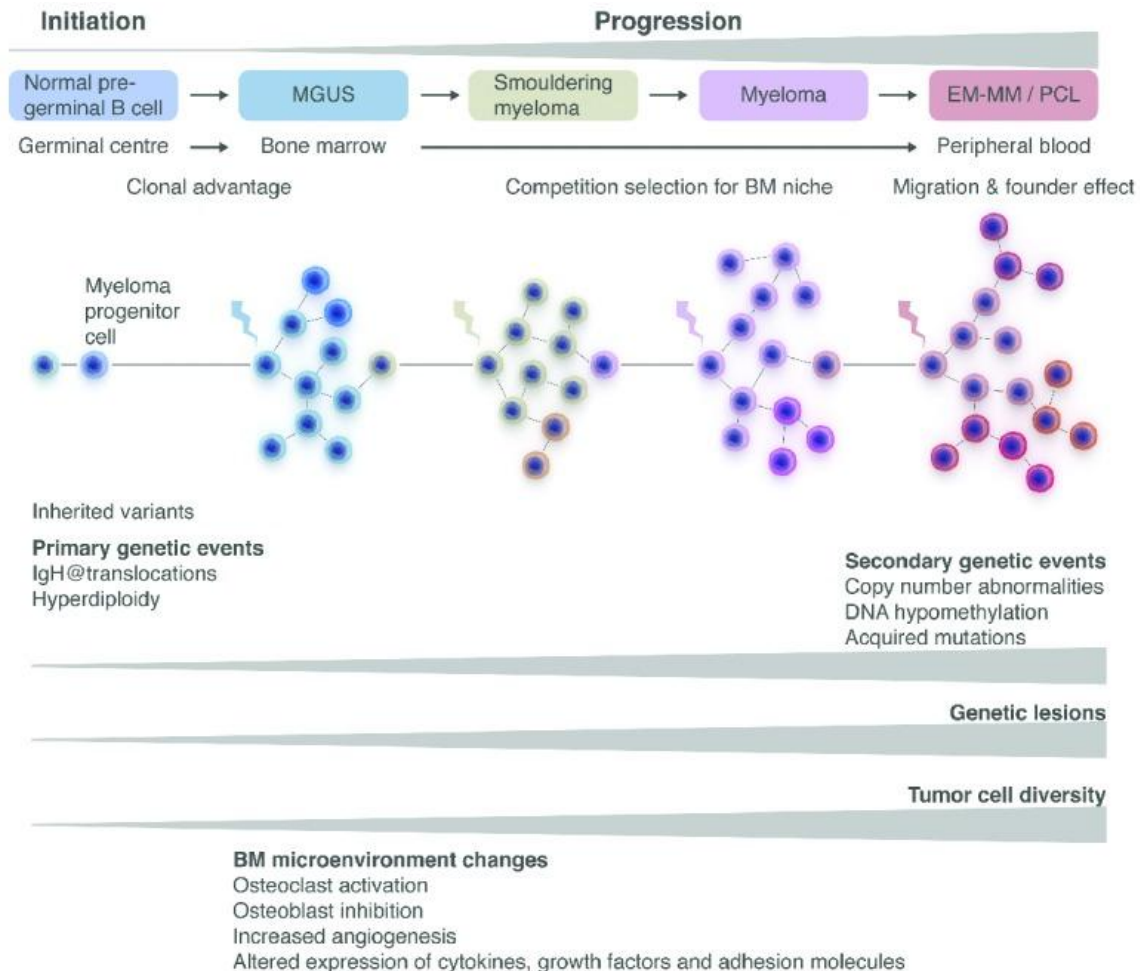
Initiation

Progression

Normal pre-germinal B cell → MGUS → Smouldering myeloma → Myeloma → EM-MM / PCL

Germinal centre → Bone marrow → Peripheral blood

Clonal advantage

Competition selection for BM niche

Migration & founder effect

Myeloma progenitor cell

Inherited variants

Primary genetic events
IgH@translocations
Hyperdiploidy

Secondary genetic events
Copy number abnormalities
DNA hypomethylation
Acquired mutations

Genetic lesions

Tumor cell diversity

BM microenvironment changes
Osteoclast activation
Osteoblast inhibition
Increased angiogenesis
Altered expression of cytokines, growth factors and adhesion molecules